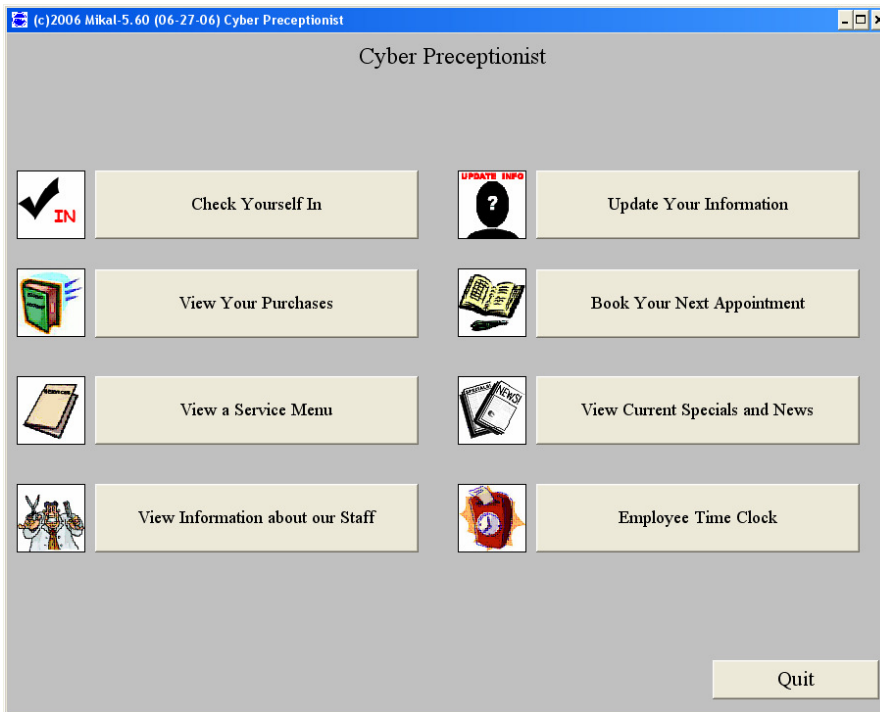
(c)2006 Mikal-5.60 (06-27-06) Cyber Preceptionist

Cyber Preceptionist

IN

Check Yourself In

UPDATE INFO

?

Update Your Information

View Your Purchases

Book Your Next Appointment

View a Service Menu

SPECIALS

NEWS

View Current Specials and News

View Information about our Staff

Employee Time Clock

Quit